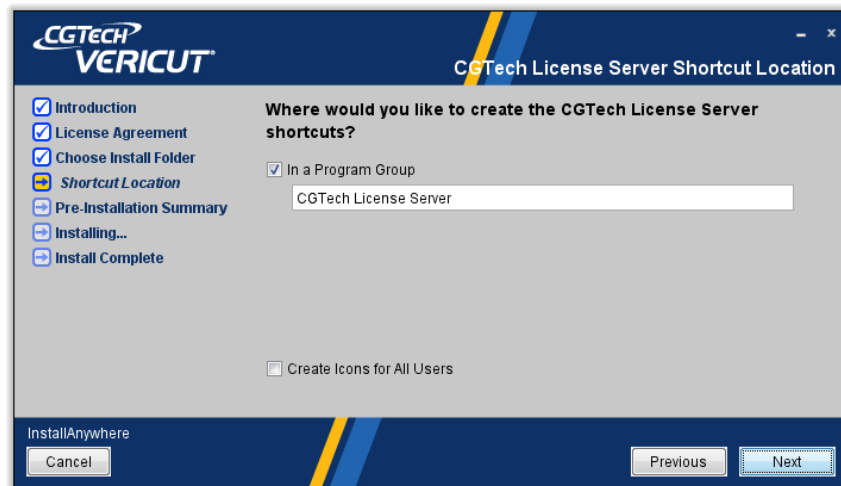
CGTECH VERICUT®

CGTech License Server Shortcut Location

Introduction
License Agreement
Choose Install Folder
Shortcut Location
Pre-Installation Summary
Installing...
Install Complete

Where would you like to create the CGTech License Server shortcuts?

In a Program Group

CGTech License Server

Create Icons for All Users

InstallAnywhere

Cancel

Previous

Next